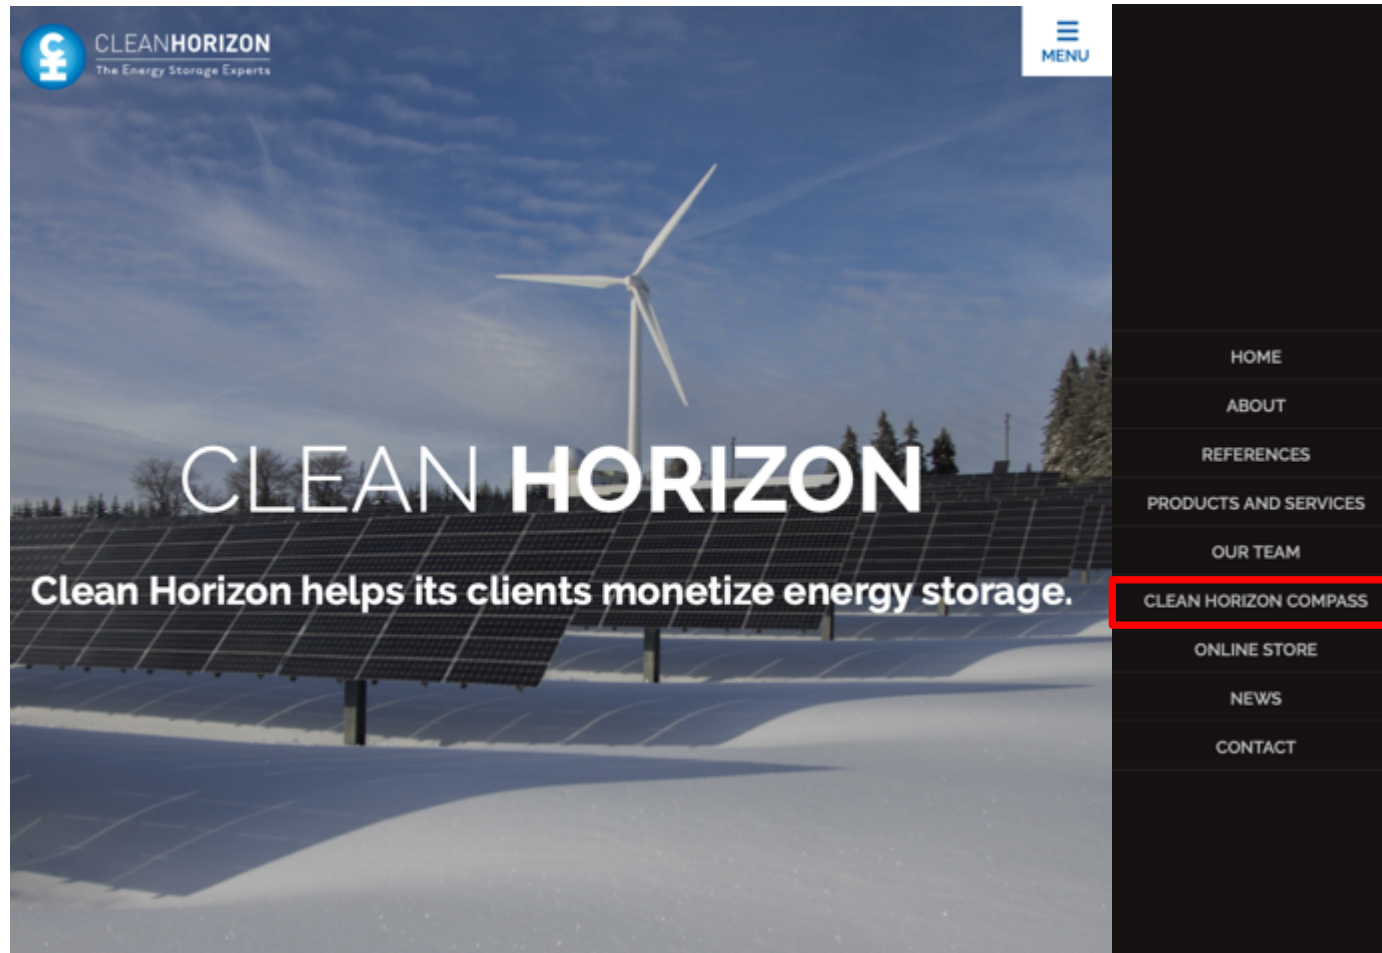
CLEANHORIZON
The Energy Storage Experts

MENU

CLEAN HORIZON

Clean Horizon helps its clients monetize energy storage.

HOME
ABOUT
REFERENCES
PRODUCTS AND SERVICES
OUR TEAM
CLEAN HORIZON COMPASS
ONLINE STORE
NEWS
CONTACT